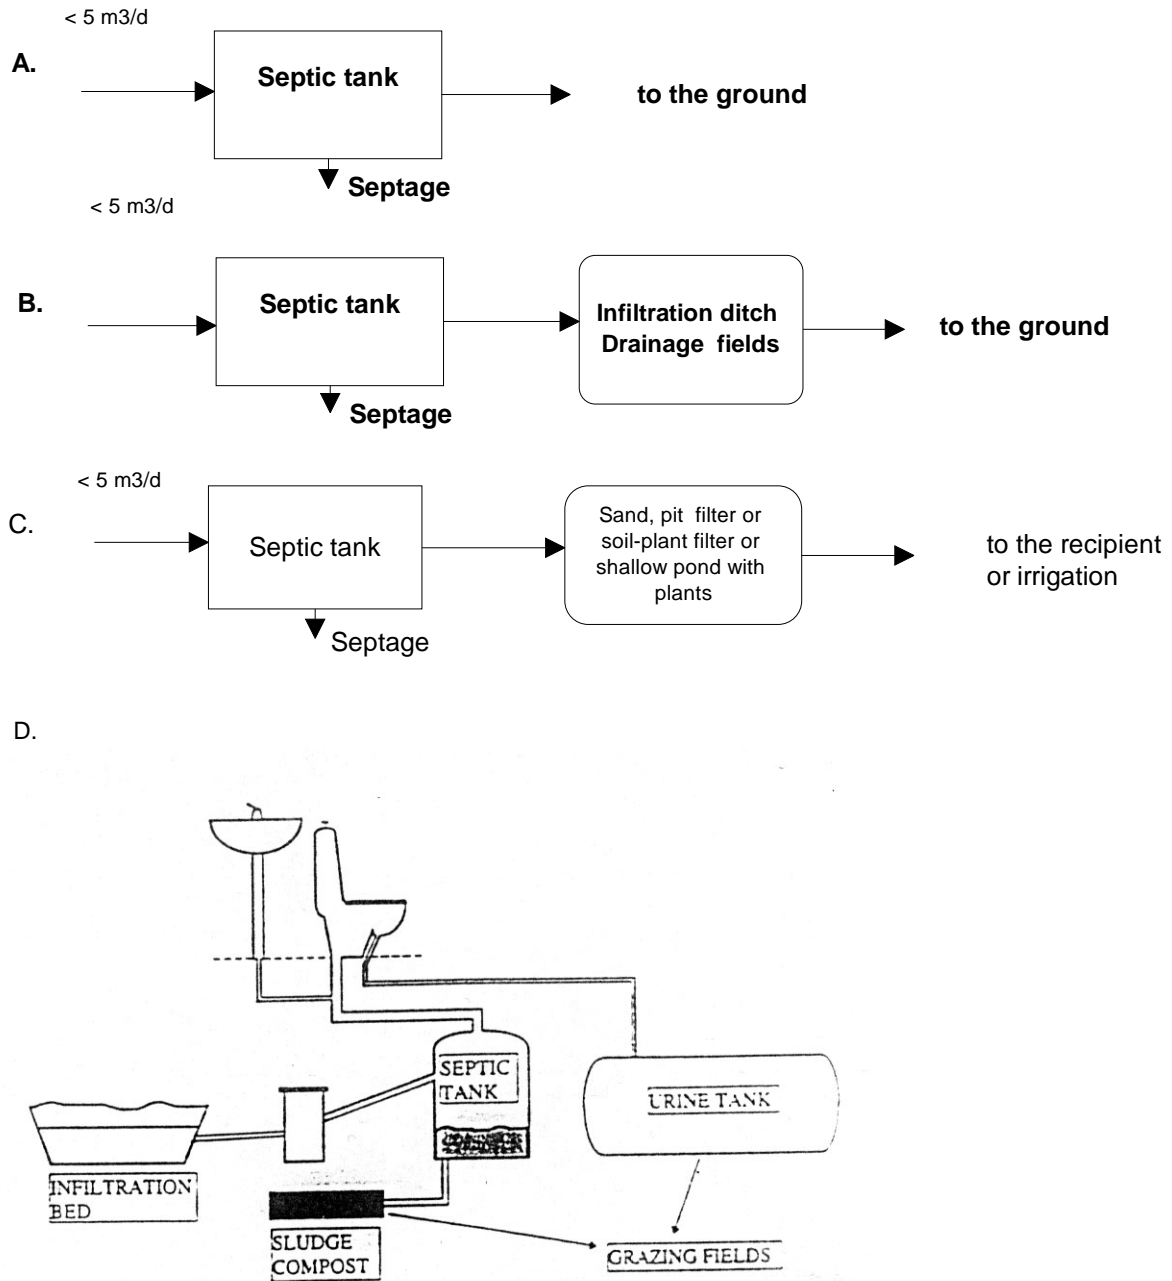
< 5 m3/d

A.

Septic tank

to the ground

Septage

< 5 m3/d

B.

Septic tank

Infiltration ditch Drainage fields

to the ground

Septage

< 5 m3/d

C.

Septic tank

Sand, pit filter or soil-plant filter or shallow pond with plants

to the recipient or irrigation

Septage

D.

SEPTIC TANK

URINE TANK

INFILTRATION BED

SLUDGE COMPOST

GRAZING FIELDS